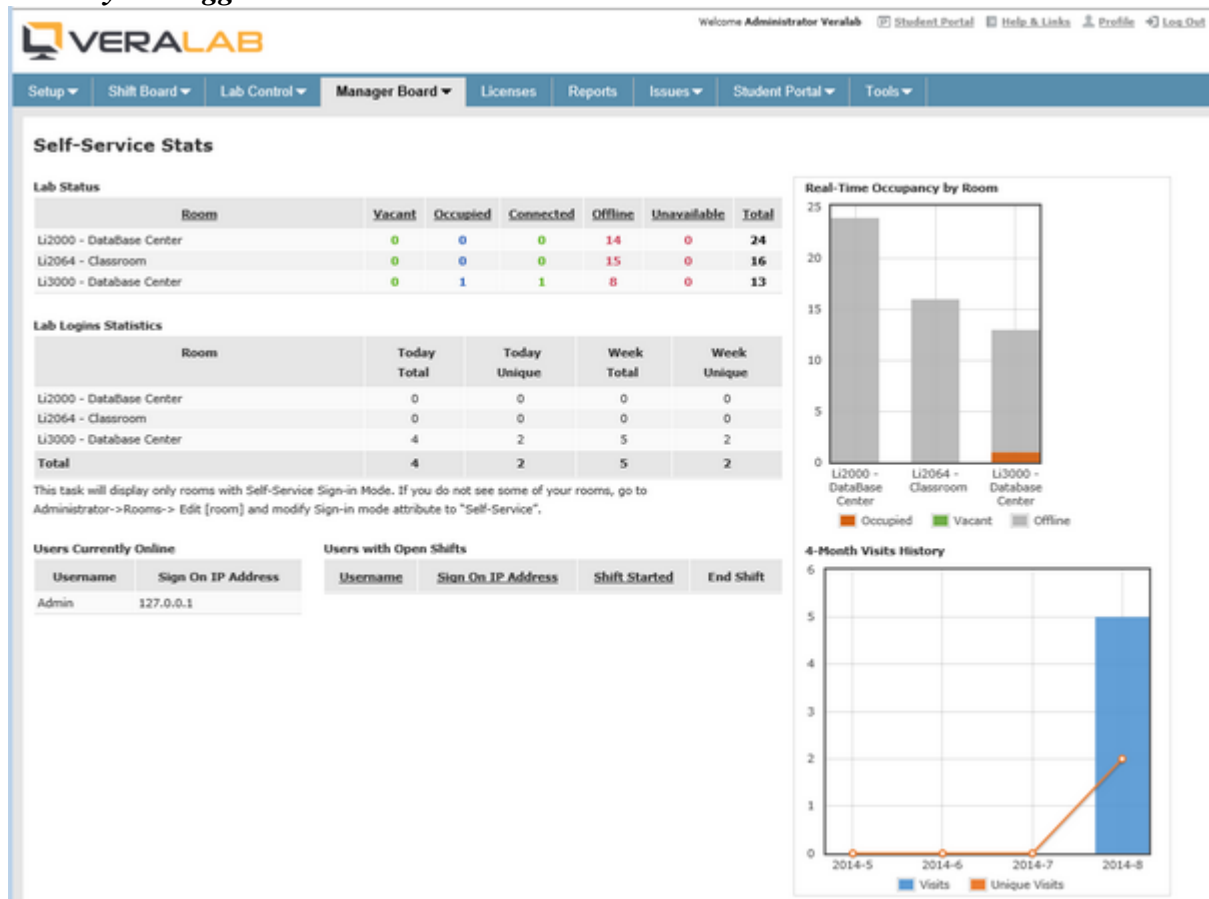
VERALAB

Welcome Administrator Veralab Student Portal Help & Links Profile Log Out

Setup ▾ Shift Board ▾ Lab Control ▾ Manager Board ▾ Licenses Reports Issues ▾ Student Portal ▾ Tools ▾

Self-Service Stats

Lab Status

| Room | Vacant | Occupied | Connected | Offline | Unavailable | Total |
|---|---|---|---|---|---|---|
| Li2000 - DataBase Center | 0 | 0 | 0 | 14 | 0 | 24 |
| Li2064 - Classroom | 0 | 0 | 0 | 15 | 0 | 16 |
| Li3000 - Database Center | 0 | 1 | 1 | 8 | 0 | 13 |

Lab Logins Statistics

| Room | Today Total | Today Unique | Week Total | Week Unique |
|---|---|---|---|---|
| Li2000 - DataBase Center | 0 | 0 | 0 | 0 |
| Li2064 - Classroom | 0 | 0 | 0 | 0 |
| Li3000 - Database Center | 4 | 2 | 5 | 2 |
| Total | 4 | 2 | 5 | 2 |

This task will display only rooms with Self-Service Sign-in Mode. If you do not see some of your rooms, go to Administrator->Rooms-> Edit [room] and modify Sign-in mode attribute to "Self-Service".

Users Currently Online

| Username | Sign On IP Address |
|---|---|
| Admin | 127.0.0.1 |

Users with Open Shifts

| Username | Sign On IP Address | Shift Started | End Shift |
|---|---|---|---|

Real-Time Occupancy by Room

25
20
15
10
5
0
Li2000 - DataBase Center
Li2064 - Classroom
Li3000 - Database Center
Occupied Vacant Offline

4-Month Visits History

6
5
4
3
2
1
0
2014-5 2014-6 2014-7 2014-8
Visits Unique Visits